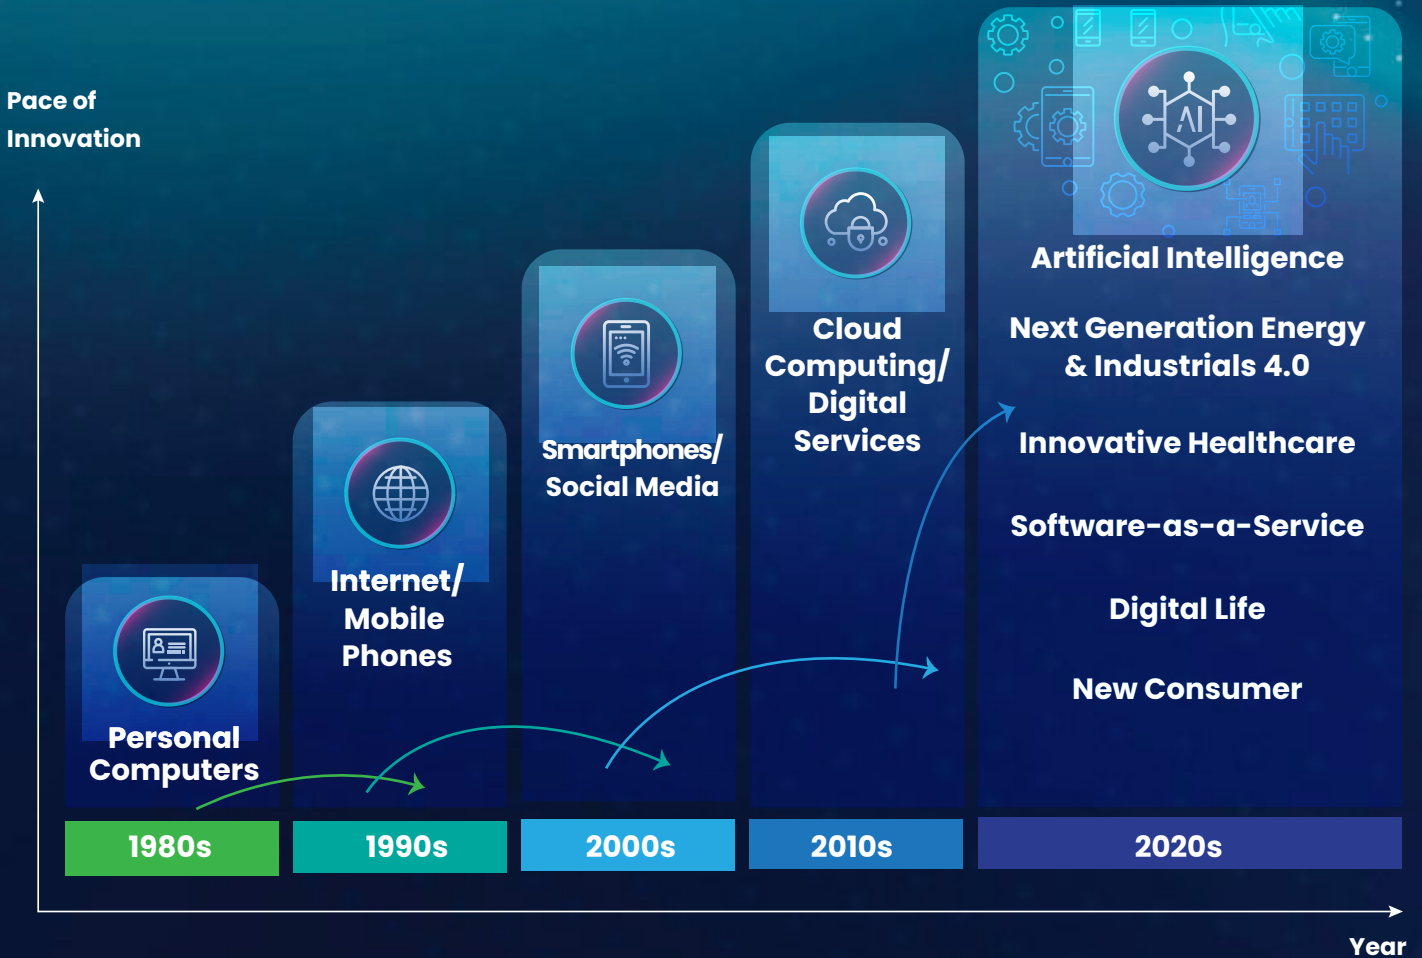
Pace of Innovation

Personal Computers

Internet/ Mobile Phones

Smartphones/ Social Media

Cloud Computing/ Digital Services

AI

Artificial Intelligence

Next Generation Energy & Industrials 4.0

Innovative Healthcare

Software-as-a-Service

Digital Life

New Consumer

1980s

1990s

2000s

2010s

2020s

Year